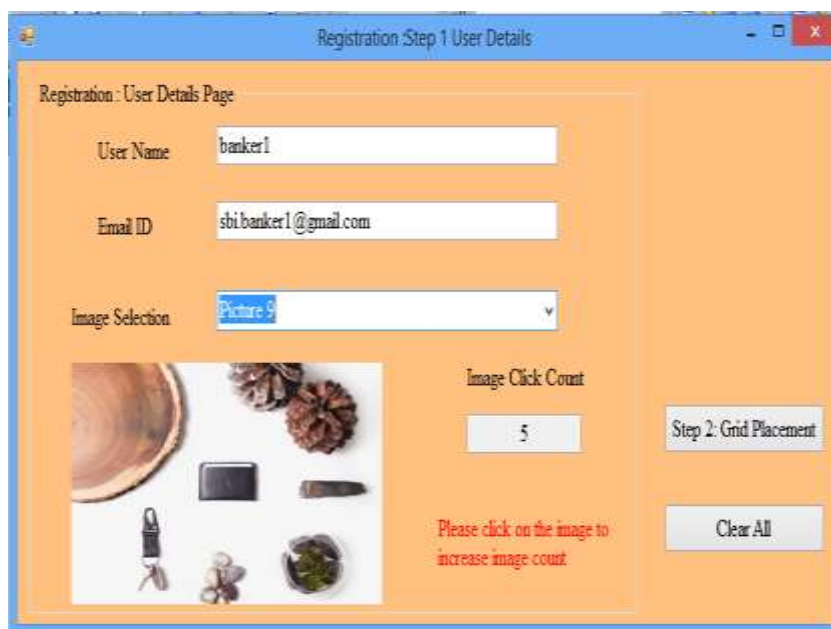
Registration Step 1 User Details

Registration : User Details Page

User Name
banker1

Email ID
sbi.banker1@gmail.com

Image Selection
Picture 9

Image Click Count
5

Step 2: Grid Placement

Please click on the image to increase image count

Clear All